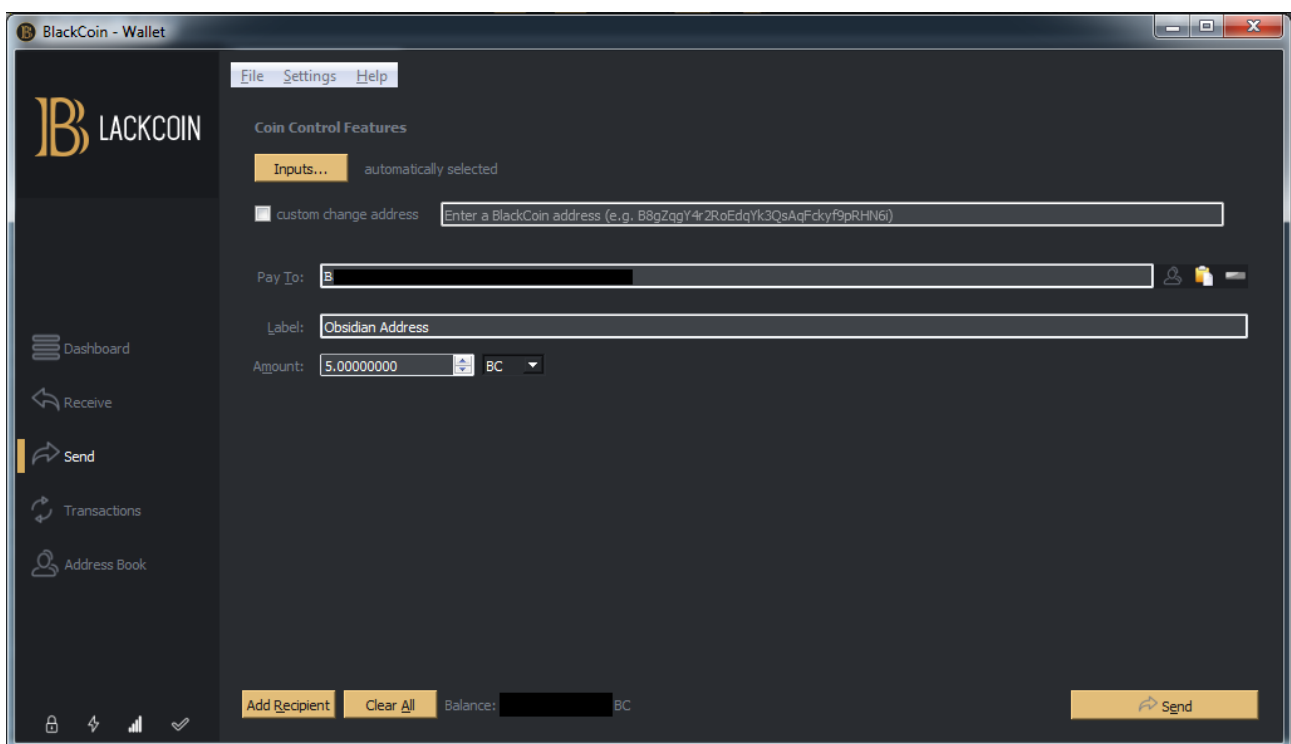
BlackCoin - Wallet

File Settings Help

B LACKCOIN

Coin Control Features

Inputs... automatically selected

custom change address Enter a BlackCoin address (e.g. B8gZqgY4r2RoEdqYk3QsAqFckyf9pRHN6i)

Pay To: B

Label: Obsidian Address

Amount: 5.00000000 BC

Dashboard

Receive

Send

Transactions

Address Book

Add Recipient Clear All Balance: BC

Send